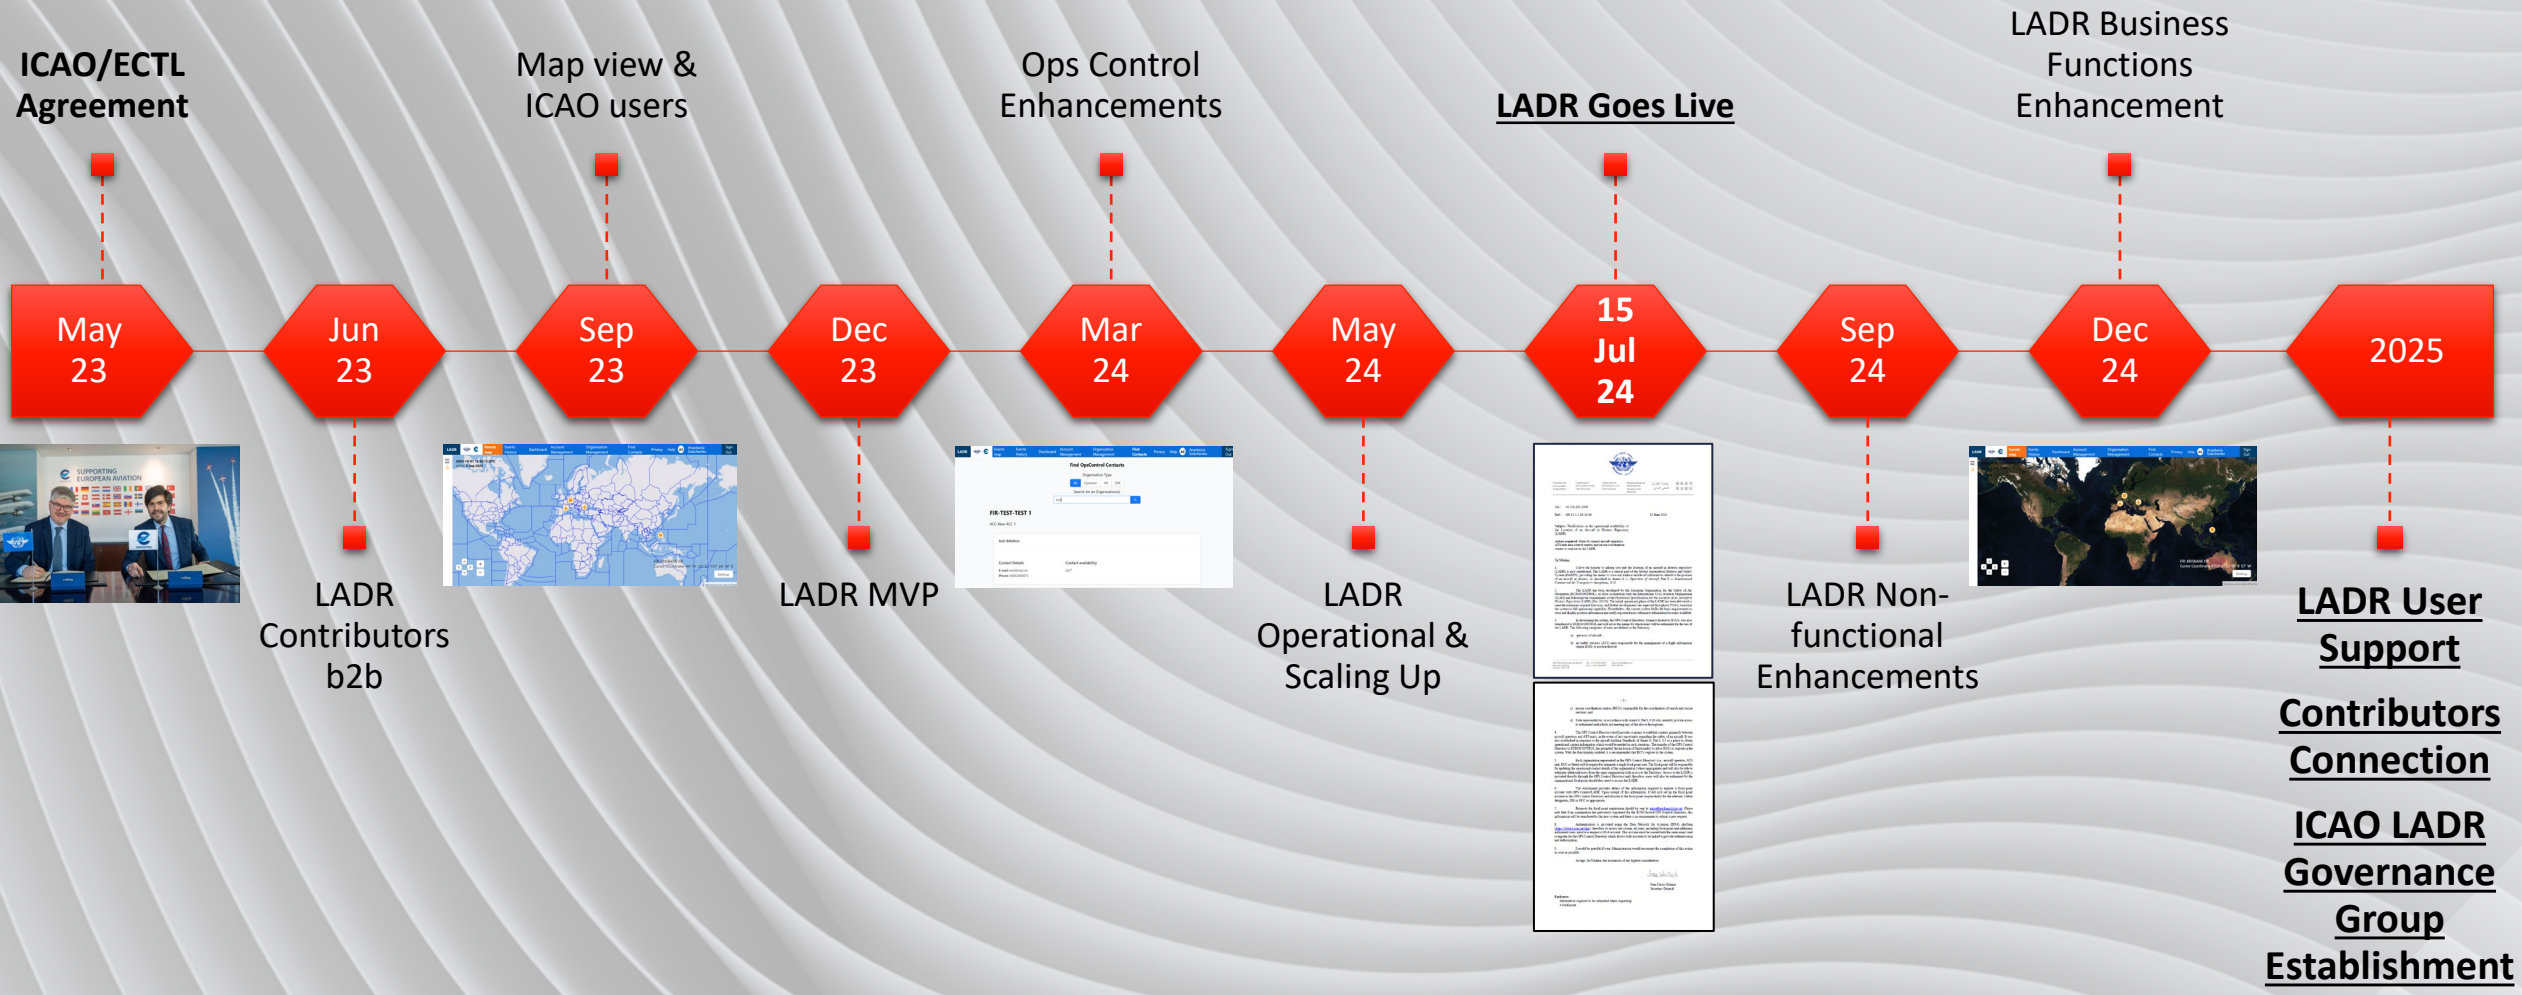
ICAO/ECTL Agreement

Map view & ICAO users

Ops Control Enhancements

LADR Goes Live

LADR Business Functions Enhancement

May 23

Jun 23

Sep 23

Dec 23

Mar 24

May 24

15 Jul 24

Sep 24

Dec 24

2025

SUPPORTING EUROPEAN AVIATION

LADR Contributors b2b

LADR MVP

FIR-TEST-TEST 1

LADR Operational & Scaling Up

LADR Non-functional Enhancements

LADR User Support

Contributors Connection

ICAO LADR Governance Group Establishment